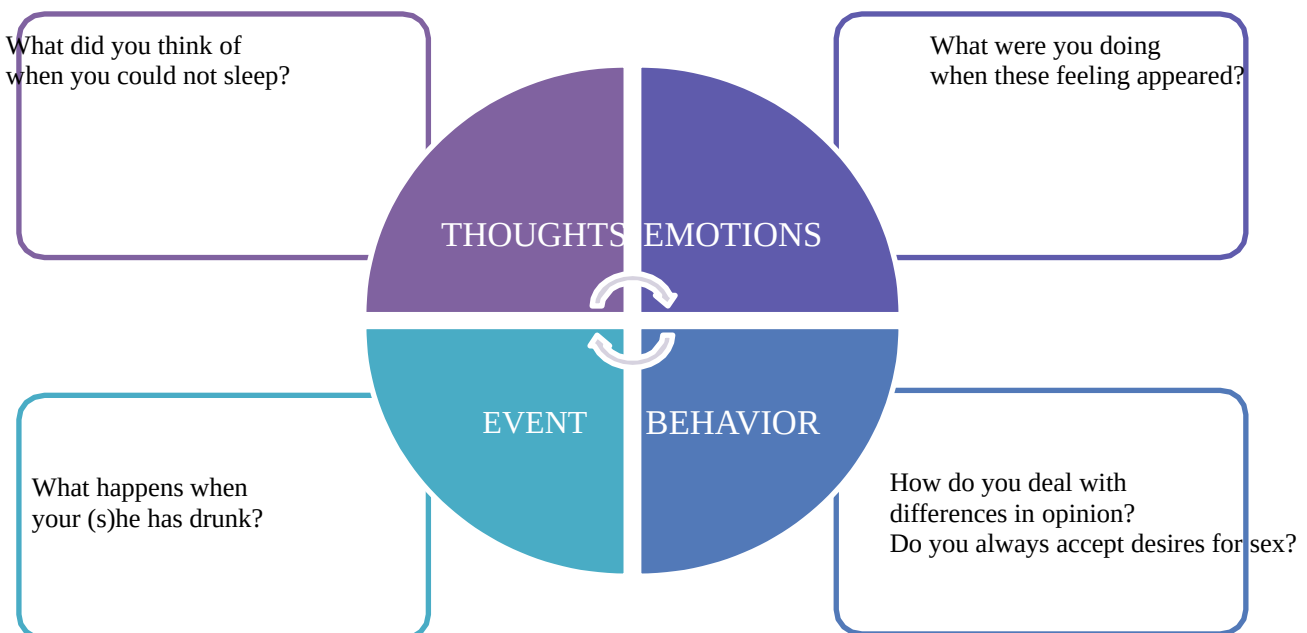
What did you think of when you could not sleep?

What were you doing when these feeling appeared?

THOUGHTS

EMOTIONS

EVENT

BEHAVIOR

What happens when your (s)he has drunk?

How do you deal with differences in opinion? Do you always accept desires for sex?